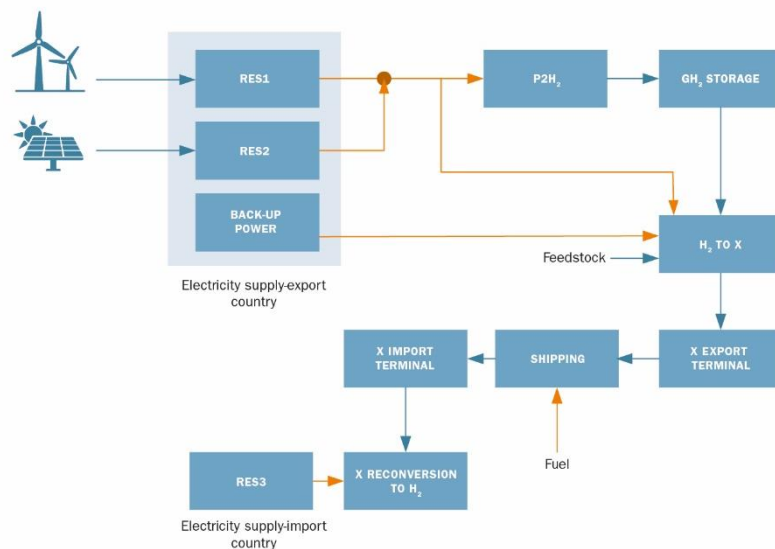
RES1

RES2

BACK-UP POWER

Electricity supply-export country

$P2H_2$

$GH_2$ STORAGE

$H_2$ TO X

Feedstock

X EXPORT TERMINAL

SHIPPING

X IMPORT TERMINAL

Fuel

RES3

X RECONVERSION TO $H_2$

Electricity supply-import country